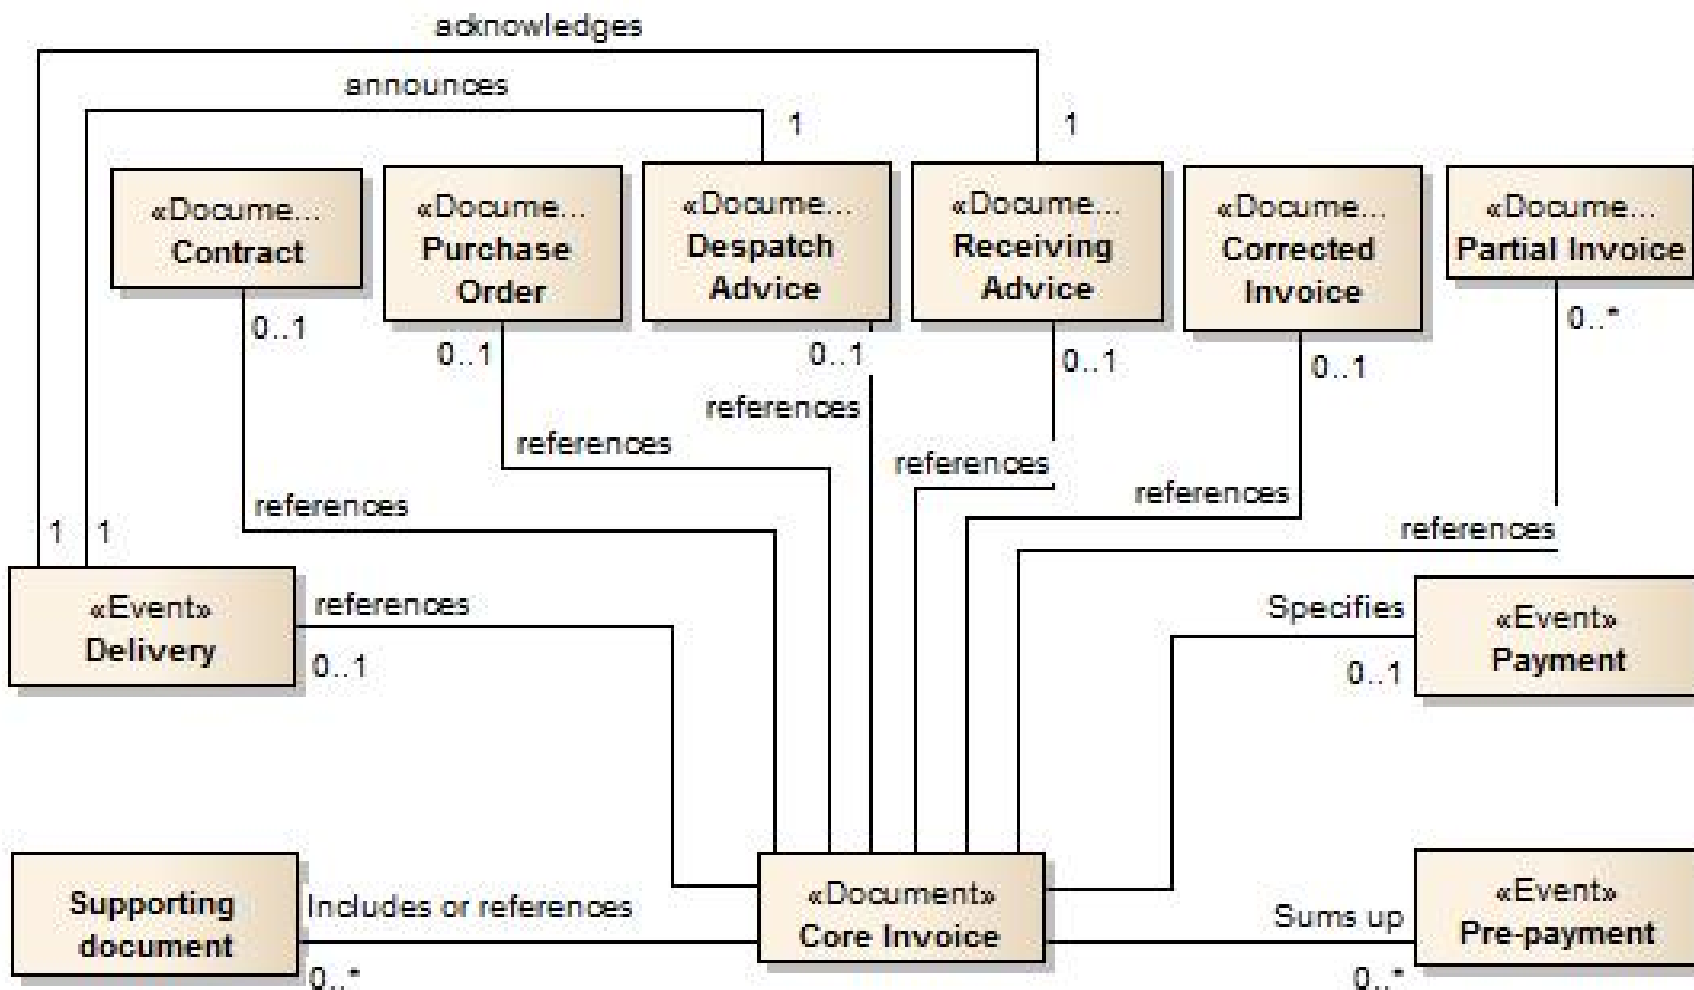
acknowledges

announces

1

1

«Docume... Contract

«Docume... Purchase Order

«Docume... Despatch Advice

«Docume... Receiving Advice

«Docume... Corrected Invoice

«Docume... Partial Invoice

0..1

0..1

0..1

0..1

0..1

0..*

references

references

references

references

references

references

1 1

«Event» Delivery

references

0..1

Specifies

0..1

«Event» Payment

Supporting document

Includes or references

0..*

«Document» Core Invoice

Sums up

0..*

«Event» Pre-payment